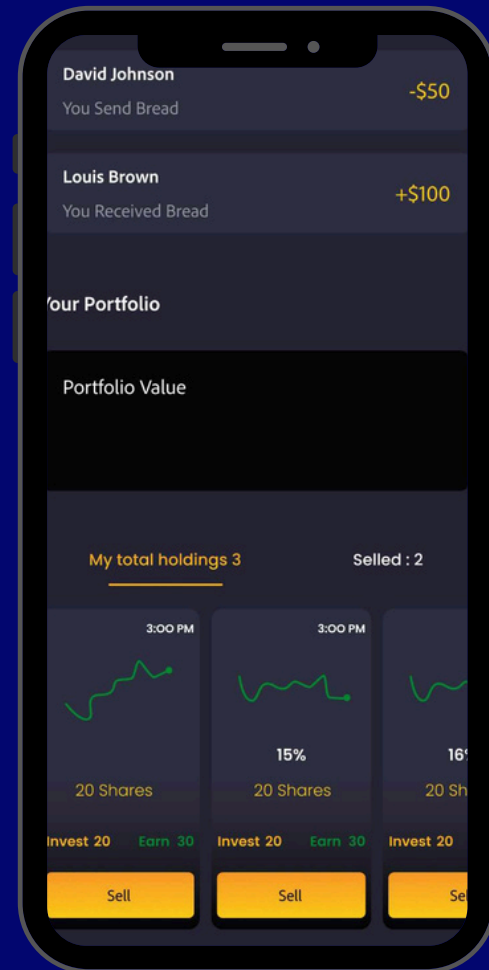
David Johnson
You Send Bread
-$50

Louis Brown
You Received Bread
+$100

Your Portfolio

Portfolio Value

My total holdings 3
Selled : 2

3:00 PM
20 Shares
Invest 20 Earn 30
Sell

3:00 PM
15%
20 Shares
Invest 20 Earn 30
Sell

16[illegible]
20 Sh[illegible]
Invest 20
Se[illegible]